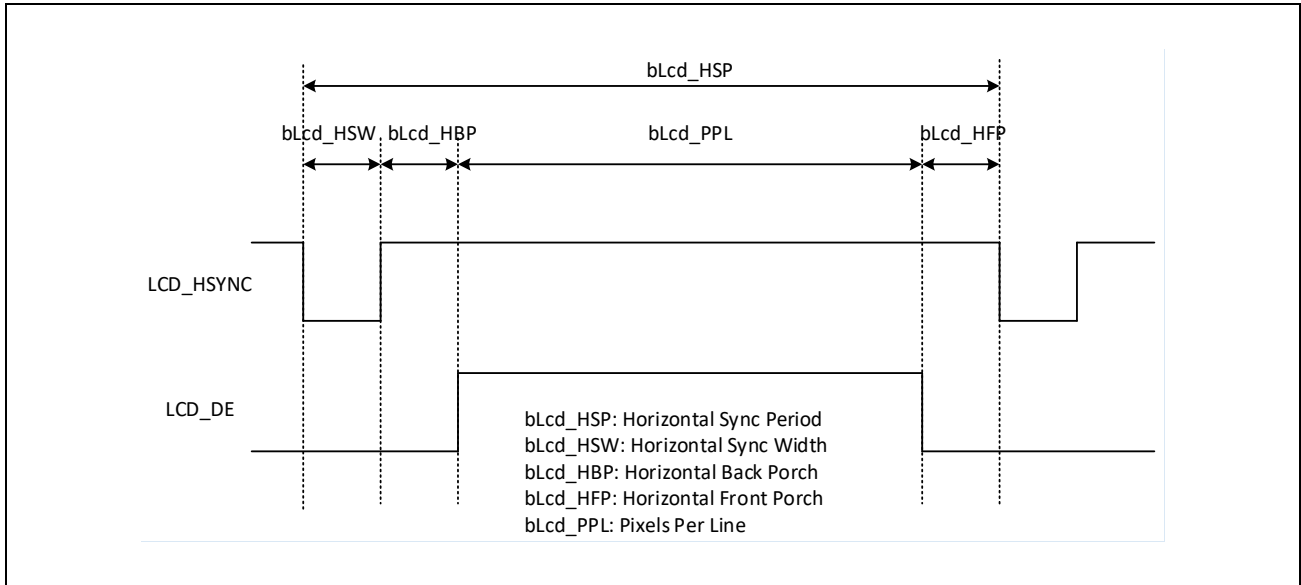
bLcd_HSP

bLcd_HSW bLcd_HBP bLcd_PPL bLcd_HFP

LCD_HSYNC

LCD_DE

bLcd_HSP: Horizontal Sync Period
bLcd_HSW: Horizontal Sync Width
bLcd_HBP: Horizontal Back Porch
bLcd_HFP: Horizontal Front Porch
bLcd_PPL: Pixels Per Line